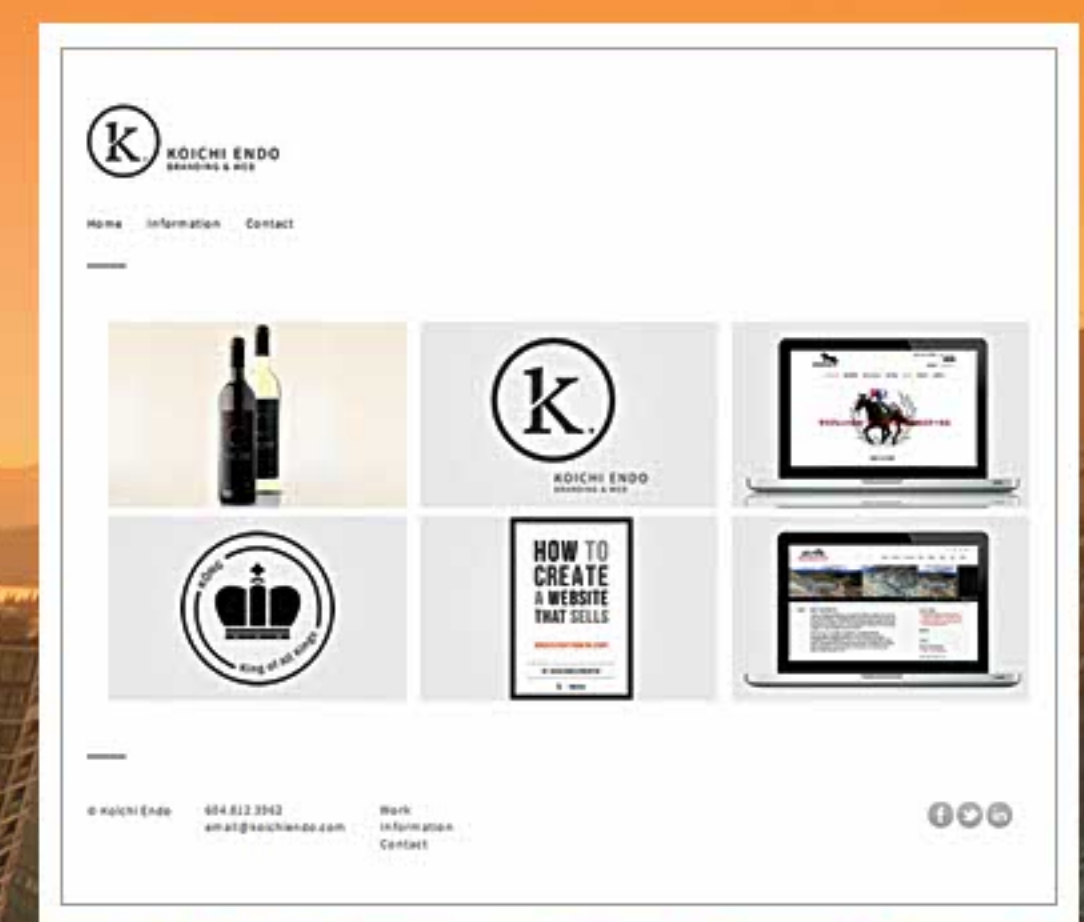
K.
KOICHI ENDO
BRANDING & WEB

Home Information Contact

K.
KOICHI ENDO
BRANDING & WEB

KING
King of All Kings

HOW TO CREATE A WEBSITE THAT SELLS

© Koichi Endo

604.812.3962
email@koichiendo.com

Work
Information
Contact